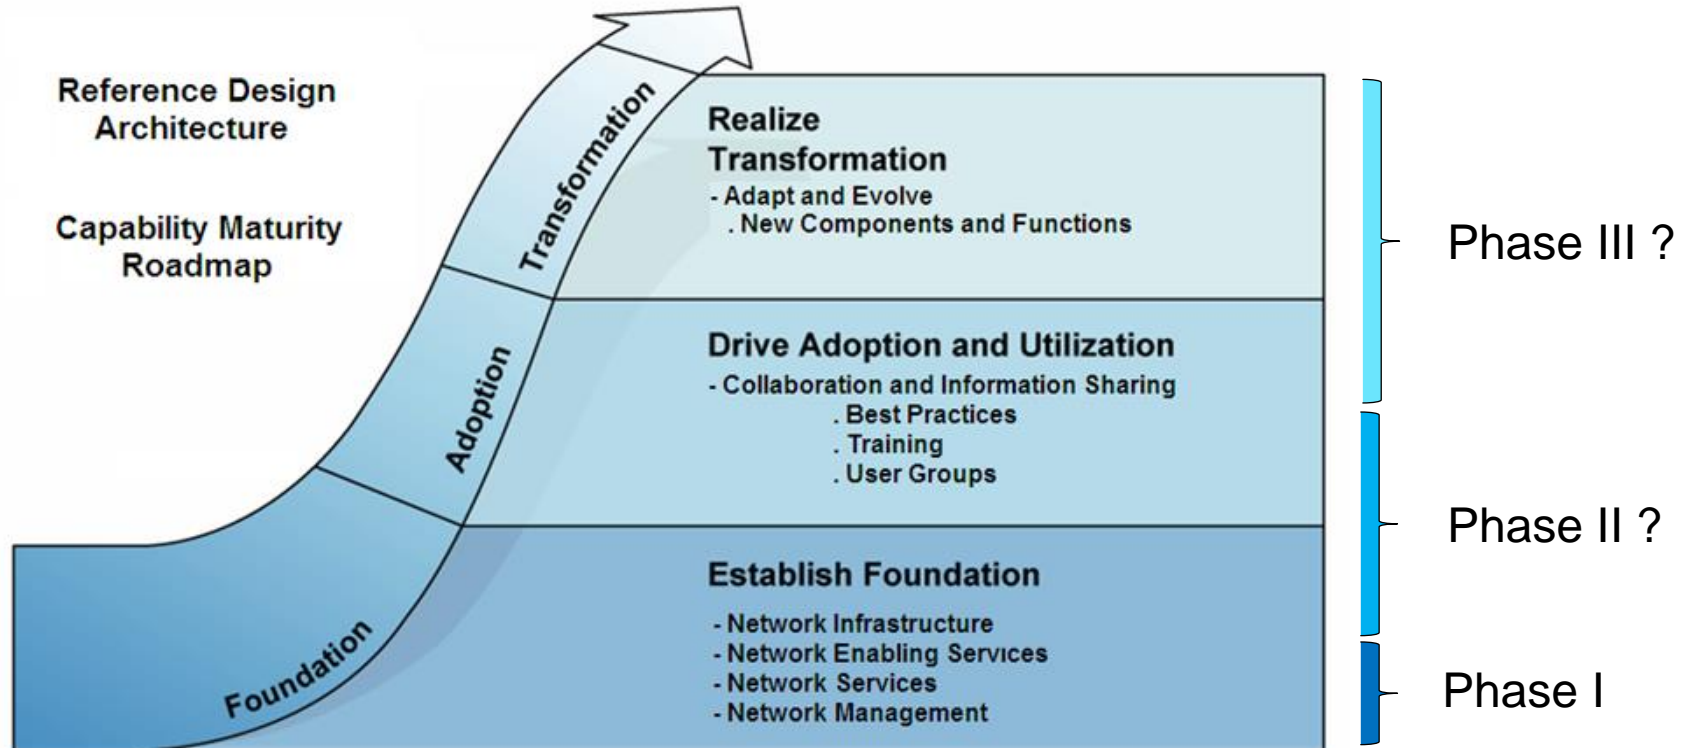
Reference Design Architecture

Capability Maturity Roadmap

Foundation

Adoption

Transformation

Realize Transformation
- Adapt and Evolve
. New Components and Functions

Drive Adoption and Utilization
- Collaboration and Information Sharing
. Best Practices
. Training
. User Groups

Establish Foundation
- Network Infrastructure
- Network Enabling Services
- Network Services
- Network Management

Phase III ?

Phase II ?

Phase I